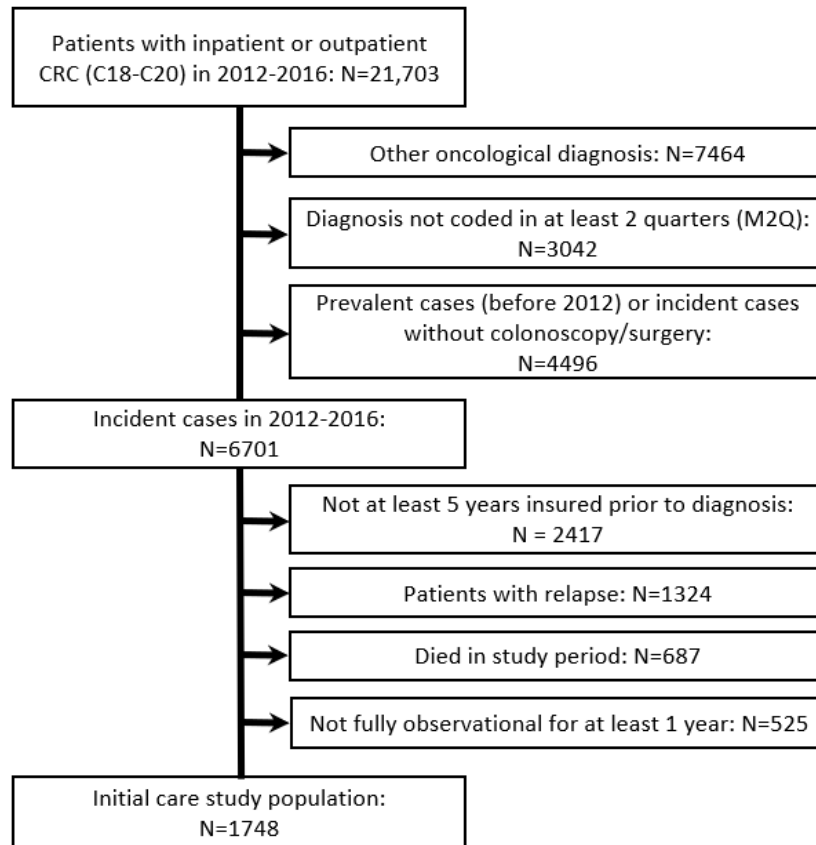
Patients with inpatient or outpatient CRC (C18-C20) in 2012-2016: N=21,703

Other oncological diagnosis: N=7464

Diagnosis not coded in at least 2 quarters (M2Q): N=3042

Prevalent cases (before 2012) or incident cases without colonoscopy/surgery: N=4496

Incident cases in 2012-2016: N=6701

Not at least 5 years insured prior to diagnosis: N = 2417

Patients with relapse: N=1324

Died in study period: N=687

Not fully observational for at least 1 year: N=525

Initial care study population: N=1748